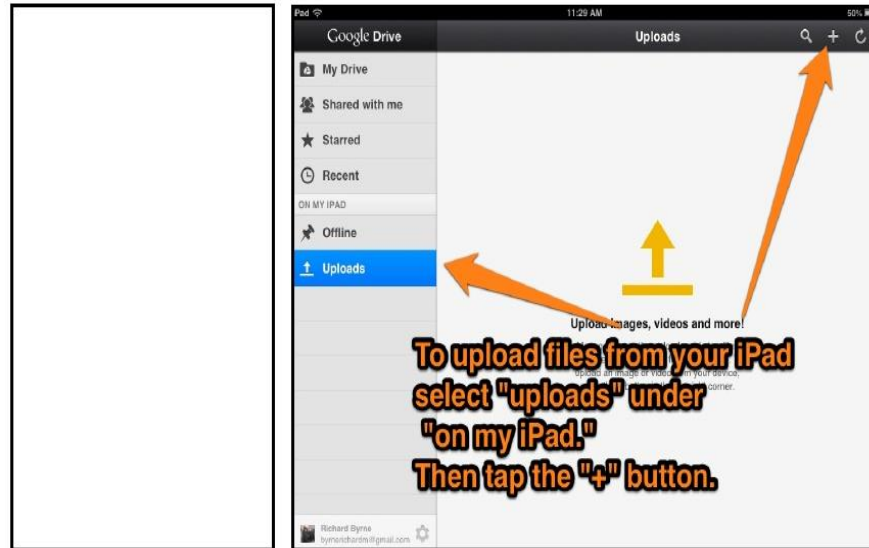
iPad
11:29 AM
50%

Google Drive
Uploads

My Drive
Shared with me
Starred
Recent
ON MY IPAD
Offline
Uploads

Upload images, videos and more!
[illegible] upload an image or video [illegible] in your device, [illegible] corner.

To upload files from your iPad select "uploads" under "on my iPad." Then tap the "+" button.

Richard Byrne
byrnerichardm@gmail.com